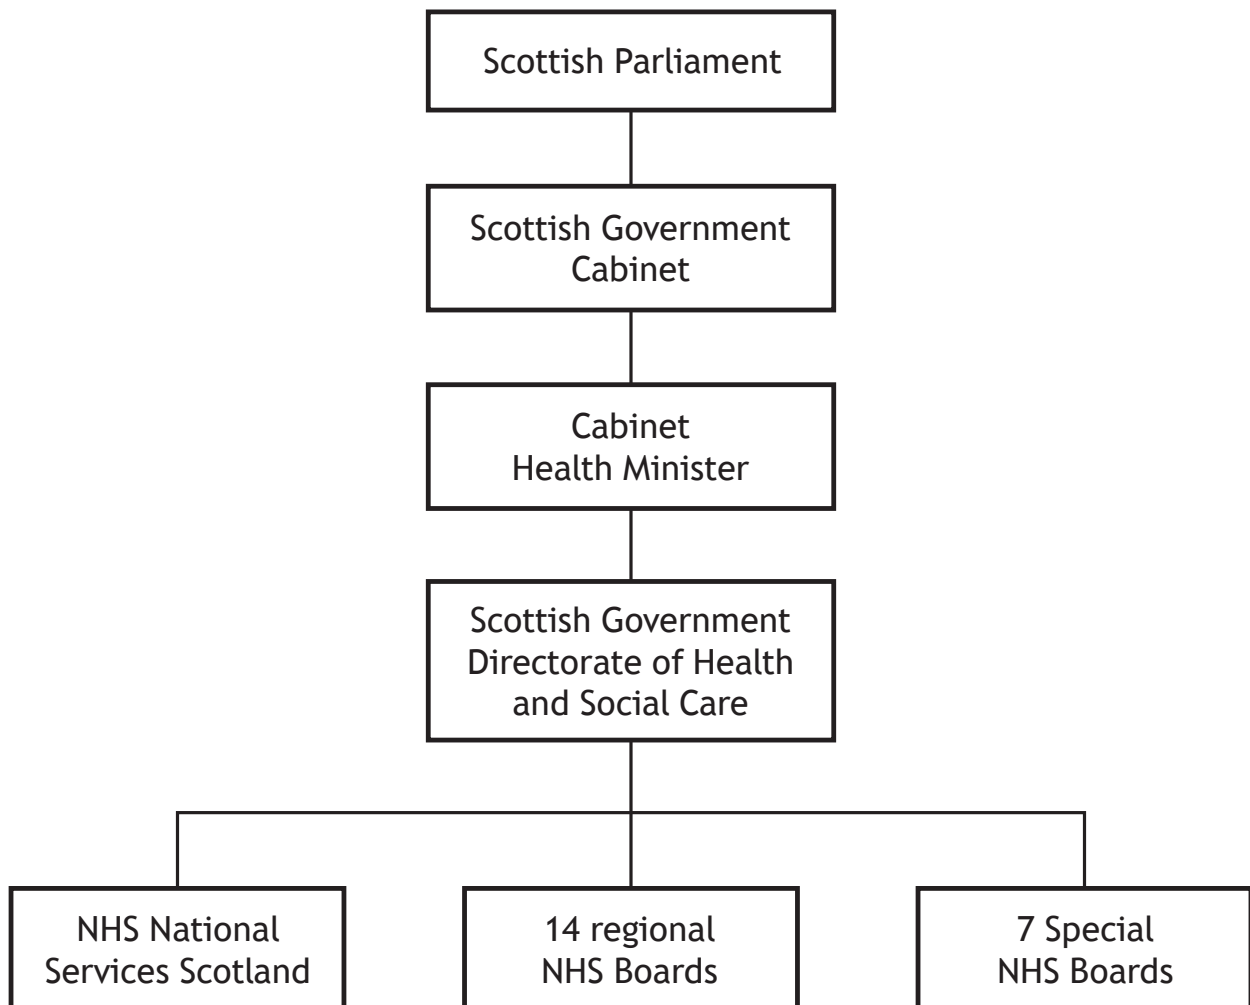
Scottish Parliament

Scottish Government
Cabinet

Cabinet
Health Minister

Scottish Government
Directorate of Health
and Social Care

NHS National
Services Scotland

14 regional
NHS Boards

7 Special
NHS Boards